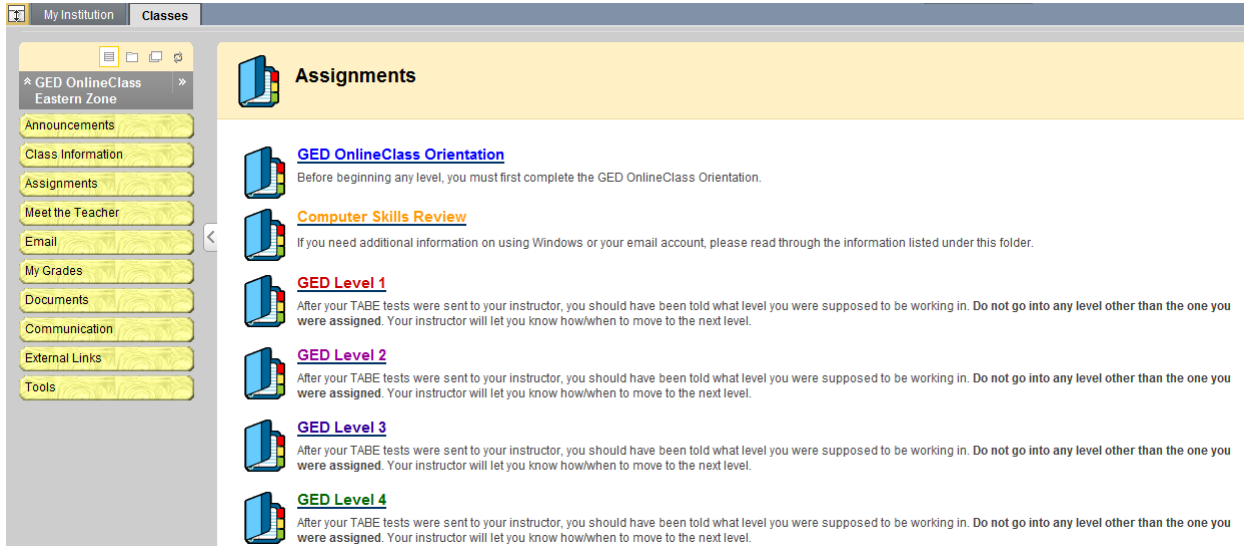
My Institution
Classes

GED OnlineClass Eastern Zone

Announcements
Class Information
Assignments
Meet the Teacher
Email
My Grades
Documents
Communication
External Links
Tools

Assignments

GED OnlineClass Orientation
Before beginning any level, you must first complete the GED OnlineClass Orientation.

Computer Skills Review
If you need additional information on using Windows or your email account, please read through the information listed under this folder.

GED Level 1
After your TABE tests were sent to your instructor, you should have been told what level you were supposed to be working in. **Do not go into any level other than the one you were assigned**. Your instructor will let you know how/when to move to the next level.

GED Level 2
After your TABE tests were sent to your instructor, you should have been told what level you were supposed to be working in. **Do not go into any level other than the one you were assigned**. Your instructor will let you know how/when to move to the next level.

GED Level 3
After your TABE tests were sent to your instructor, you should have been told what level you were supposed to be working in. **Do not go into any level other than the one you were assigned**. Your instructor will let you know how/when to move to the next level.

GED Level 4
After your TABE tests were sent to your instructor, you should have been told what level you were supposed to be working in. **Do not go into any level other than the one you were assigned**. Your instructor will let you know how/when to move to the next level.